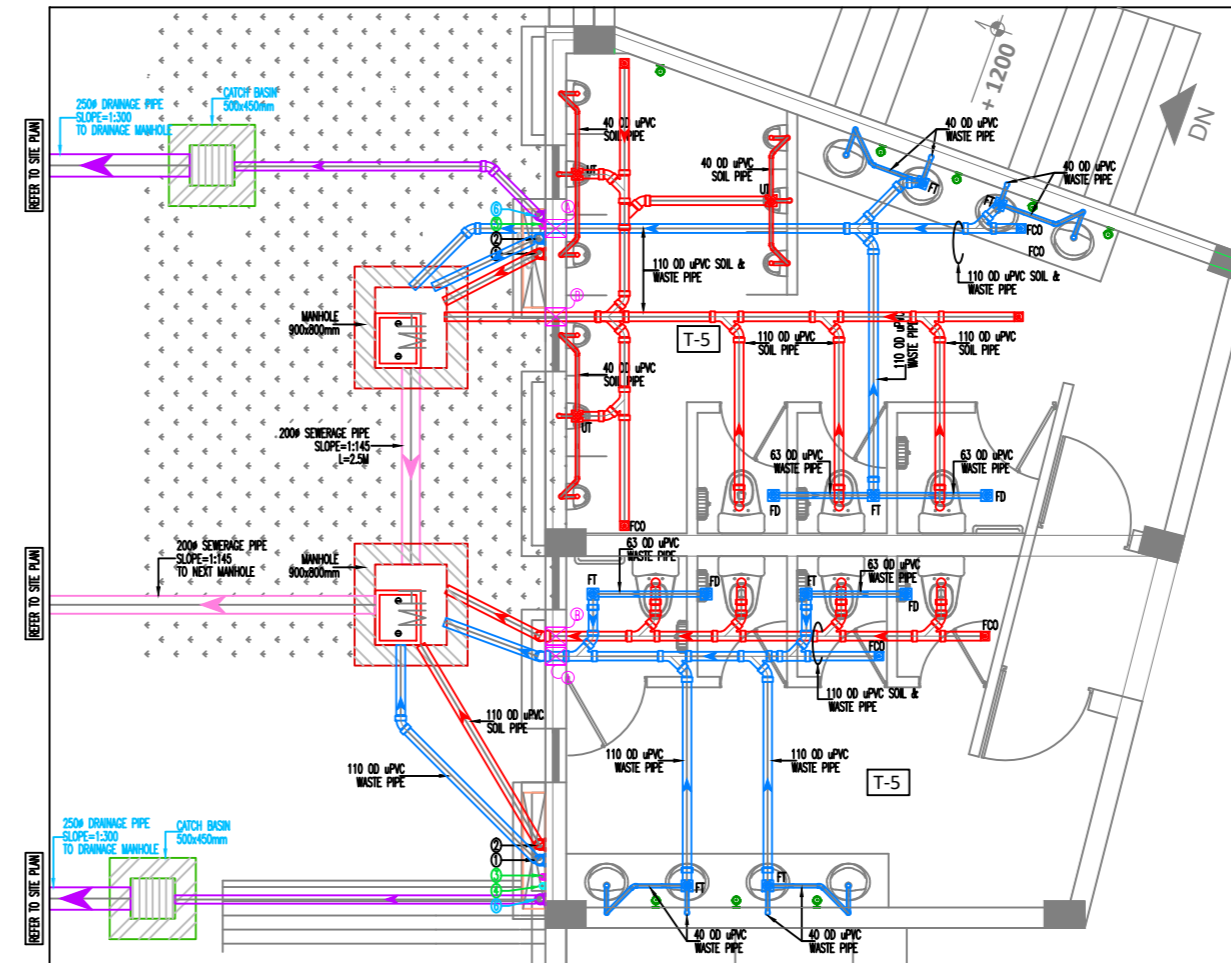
REFER TO SITE PLAN

250Ø DRAINAGE PIPE
SLOPE=1:300
TO DRAINAGE MANHOLE

CATCH BASIN
500x450mm

+ 1200

DN

40 OD uPVC
SOIL PIPE

UT

40 OD uPVC
SOIL PIPE

UT

40 OD uPVC
WASTE PIPE

FT

40 OD uPVC
WASTE PIPE

FT

FCO

FCO

110 OD uPVC SOIL &
WASTE PIPE

110 OD uPVC SOIL &
WASTE PIPE

6
2
1

MANHOLE
900x800mm

T-5

110 OD uPVC
SOIL PIPE

110 OD uPVC
WASTE PIPE

110 OD uPVC
SOIL PIPE

40 OD uPVC
SOIL PIPE

UT

200Ø SEWERAGE PIPE
SLOPE=1:145
L=2.5M

63 OD uPVC
WASTE PIPE

63 OD uPVC
WASTE PIPE

FD
FD
FT
FD

FCO

REFER TO SITE PLAN

200Ø SEWERAGE PIPE
SLOPE=1:145
TO NEXT MANHOLE

MANHOLE
900x800mm

63 OD uPVC
WASTE PIPE

FT
FD

63 OD uPVC
WASTE PIPE

FT
FD

FCO

FCO

110 OD uPVC SOIL &
WASTE PIPE

110 OD uPVC
SOIL PIPE

110 OD uPVC
WASTE PIPE

110 OD uPVC
WASTE PIPE

110 OD uPVC
WASTE PIPE

T-5

REFER TO SITE PLAN

250Ø DRAINAGE PIPE
SLOPE=1:300
TO DRAINAGE MANHOLE

CATCH BASIN
500x450mm

2
1
5
4
6

FT
FT

40 OD uPVC
WASTE PIPE

40 OD uPVC
WASTE PIPE